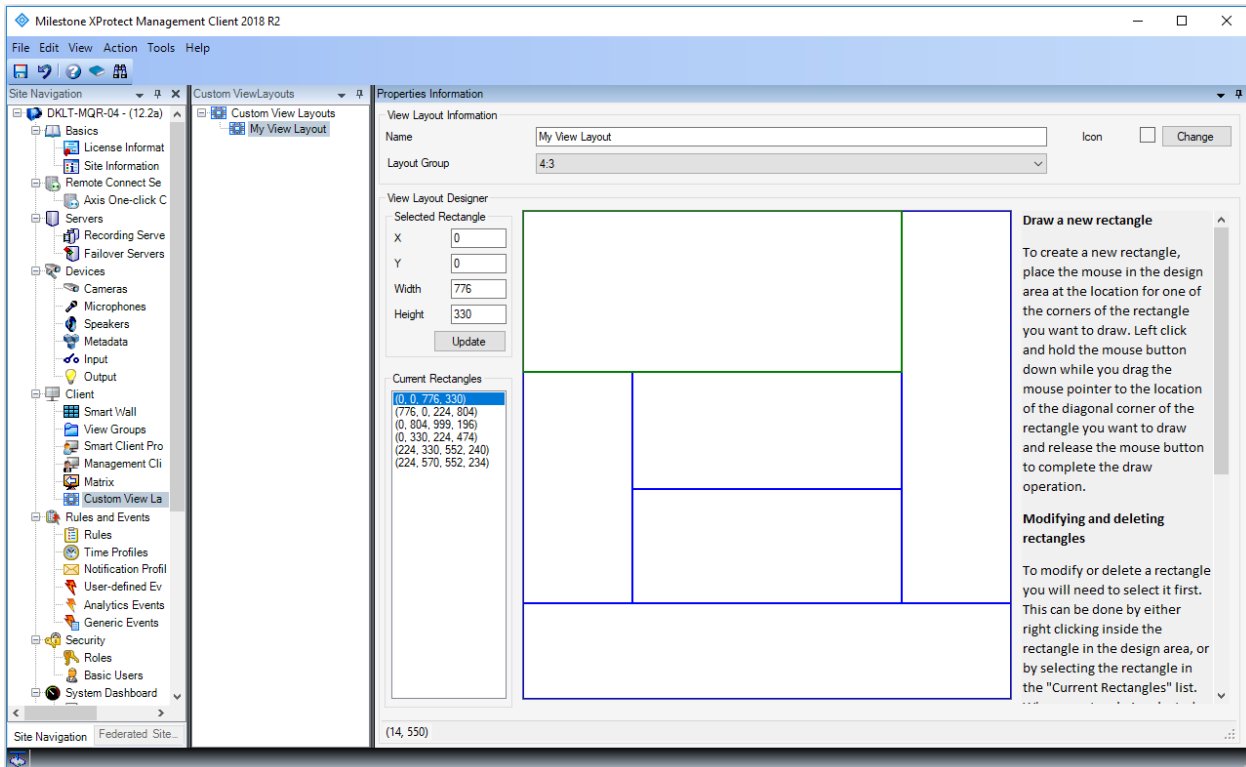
Milestone XProtect Management Client 2018 R2

File Edit View Action Tools Help

Site Navigation

DKLT-MQR-04 - (12.2a)
Basics
License Informat
Site Information
Remote Connect Se
Axis One-click C
Servers
Recording Serve
Failover Servers
Devices
Cameras
Microphones
Speakers
Metadata
Input
Output
Client
Smart Wall
View Groups
Smart Client Pro
Management Cli
Matrix
Custom View La
Rules and Events
Rules
Time Profiles
Notification Profil
User-defined Ev
Analytics Events
Generic Events
Security
Roles
Basic Users
System Dashboard

Site Navigation | Federated Site...

Custom ViewLayouts

Custom View Layouts
My View Layout

Properties Information

View Layout Information
Name: My View Layout
Icon
Change
Layout Group: 4:3

View Layout Designer
Selected Rectangle
X: 0
Y: 0
Width: 776
Height: 330
Update

Current Rectangles
(0, 0, 776, 330)
(776, 0, 224, 804)
(0, 804, 999, 196)
(0, 330, 224, 474)
(224, 330, 552, 240)
(224, 570, 552, 234)

**Draw a new rectangle**

To create a new rectangle, place the mouse in the design area at the location for one of the corners of the rectangle you want to draw. Left click and hold the mouse button down while you drag the mouse pointer to the location of the diagonal corner of the rectangle you want to draw and release the mouse button to complete the draw operation.

**Modifying and deleting rectangles**

To modify or delete a rectangle you will need to select it first. This can be done by either right clicking inside the rectangle in the design area, or by selecting the rectangle in the "Current Rectangles" list. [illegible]

(14, 550)